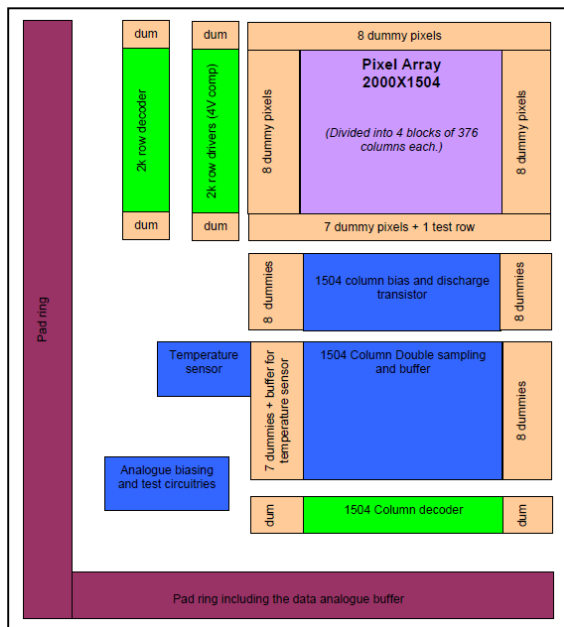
Pad ring

dum

2k row decoder

dum

dum

2k row drivers (4V comp)

dum

8 dummy pixels

8 dummy pixels

Pixel Array
2000X1504

(Divided into 4 blocks of 376 columns each.)

8 dummy pixels

7 dummy pixels + 1 test row

8 dummies

1504 column bias and discharge transistor

8 dummies

Temperature sensor

7 dummies + buffer for temperature sensor

1504 Column Double sampling and buffer

8 dummies

Analogue biasing and test circuitries

dum

1504 Column decoder

dum

Pad ring including the data analogue buffer